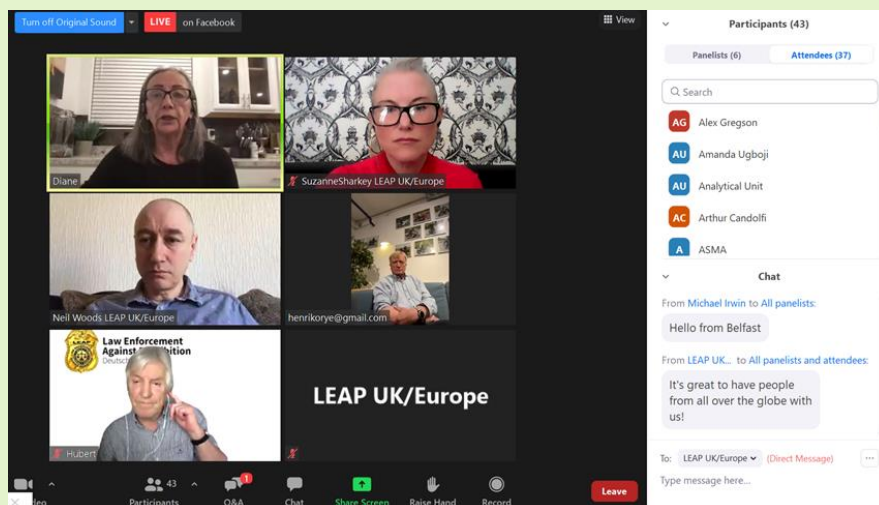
Turn off Original Sound

LIVE on Facebook

View

Diane

SuzanneSharkey LEAP UK/Europe

Neil Woods LEAP UK/Europe

henrikorye@gmail.com

Law Enforcement Against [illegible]hibition

Deutsch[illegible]

Hubert

LEAP UK/Europe

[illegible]deo

43 Participants

1 Q&A

Chat

Share Screen

Raise Hand

Record

Leave

Participants (43)

Panelists (6)

Attendees (37)

Search

AG Alex Gregson

AU Amanda Ugboji

AU Analytical Unit

AC Arthur Candolfi

A ASMA

Chat

From Michael Irwin to All panelists:

Hello from Belfast

From LEAP UK... to All panelists and attendees:

It's great to have people from all over the globe with us!

To: LEAP UK/Europe (Direct Message)

Type message here...